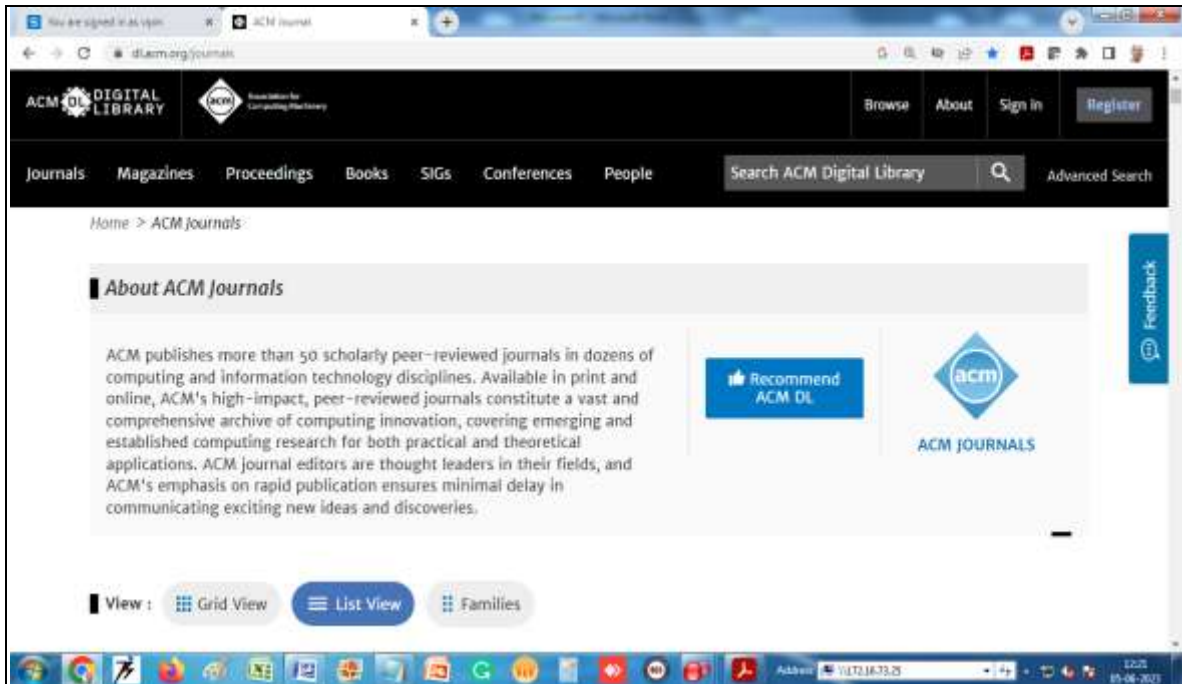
You are signed in as vpin | ACM Journals

dl.acm.org/journals

ACM DL DIGITAL LIBRARY | acm Association for Computing Machinery

Browse | About | Sign in | Register

Journals | Magazines | Proceedings | Books | SIGs | Conferences | People

Search ACM Digital Library

Advanced Search

Home > ACM Journals

Feedback

About ACM Journals

ACM publishes more than 50 scholarly peer-reviewed journals in dozens of computing and information technology disciplines. Available in print and online, ACM's high-impact, peer-reviewed journals constitute a vast and comprehensive archive of computing innovation, covering emerging and established computing research for both practical and theoretical applications. ACM journal editors are thought leaders in their fields, and ACM's emphasis on rapid publication ensures minimal delay in communicating exciting new ideas and discoveries.

Recommend ACM DL

acm

ACM JOURNALS

View : Grid View | List View | Families

Address \\172.16.73.25

12:21
05-06-2023